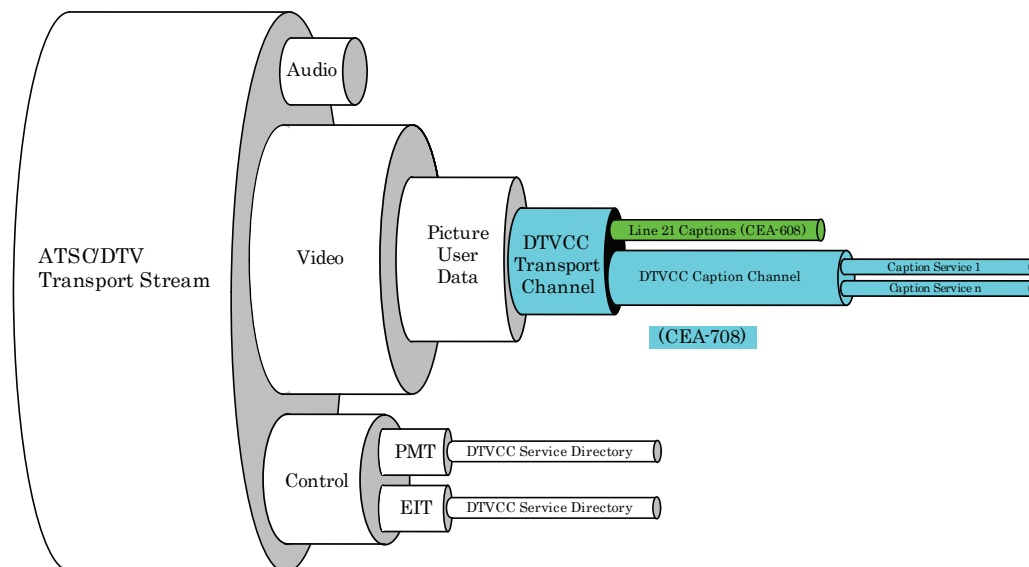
ATSC/DTV Transport Stream

Audio

Video

Picture User Data

DTVCC Transport Channel

Line 21 Captions (CEA-608)

DTVCC Caption Channel

Caption Service 1

Caption Service n

(CEA-708)

Control

PMT

DTVCC Service Directory

EIT

DTVCC Service Directory